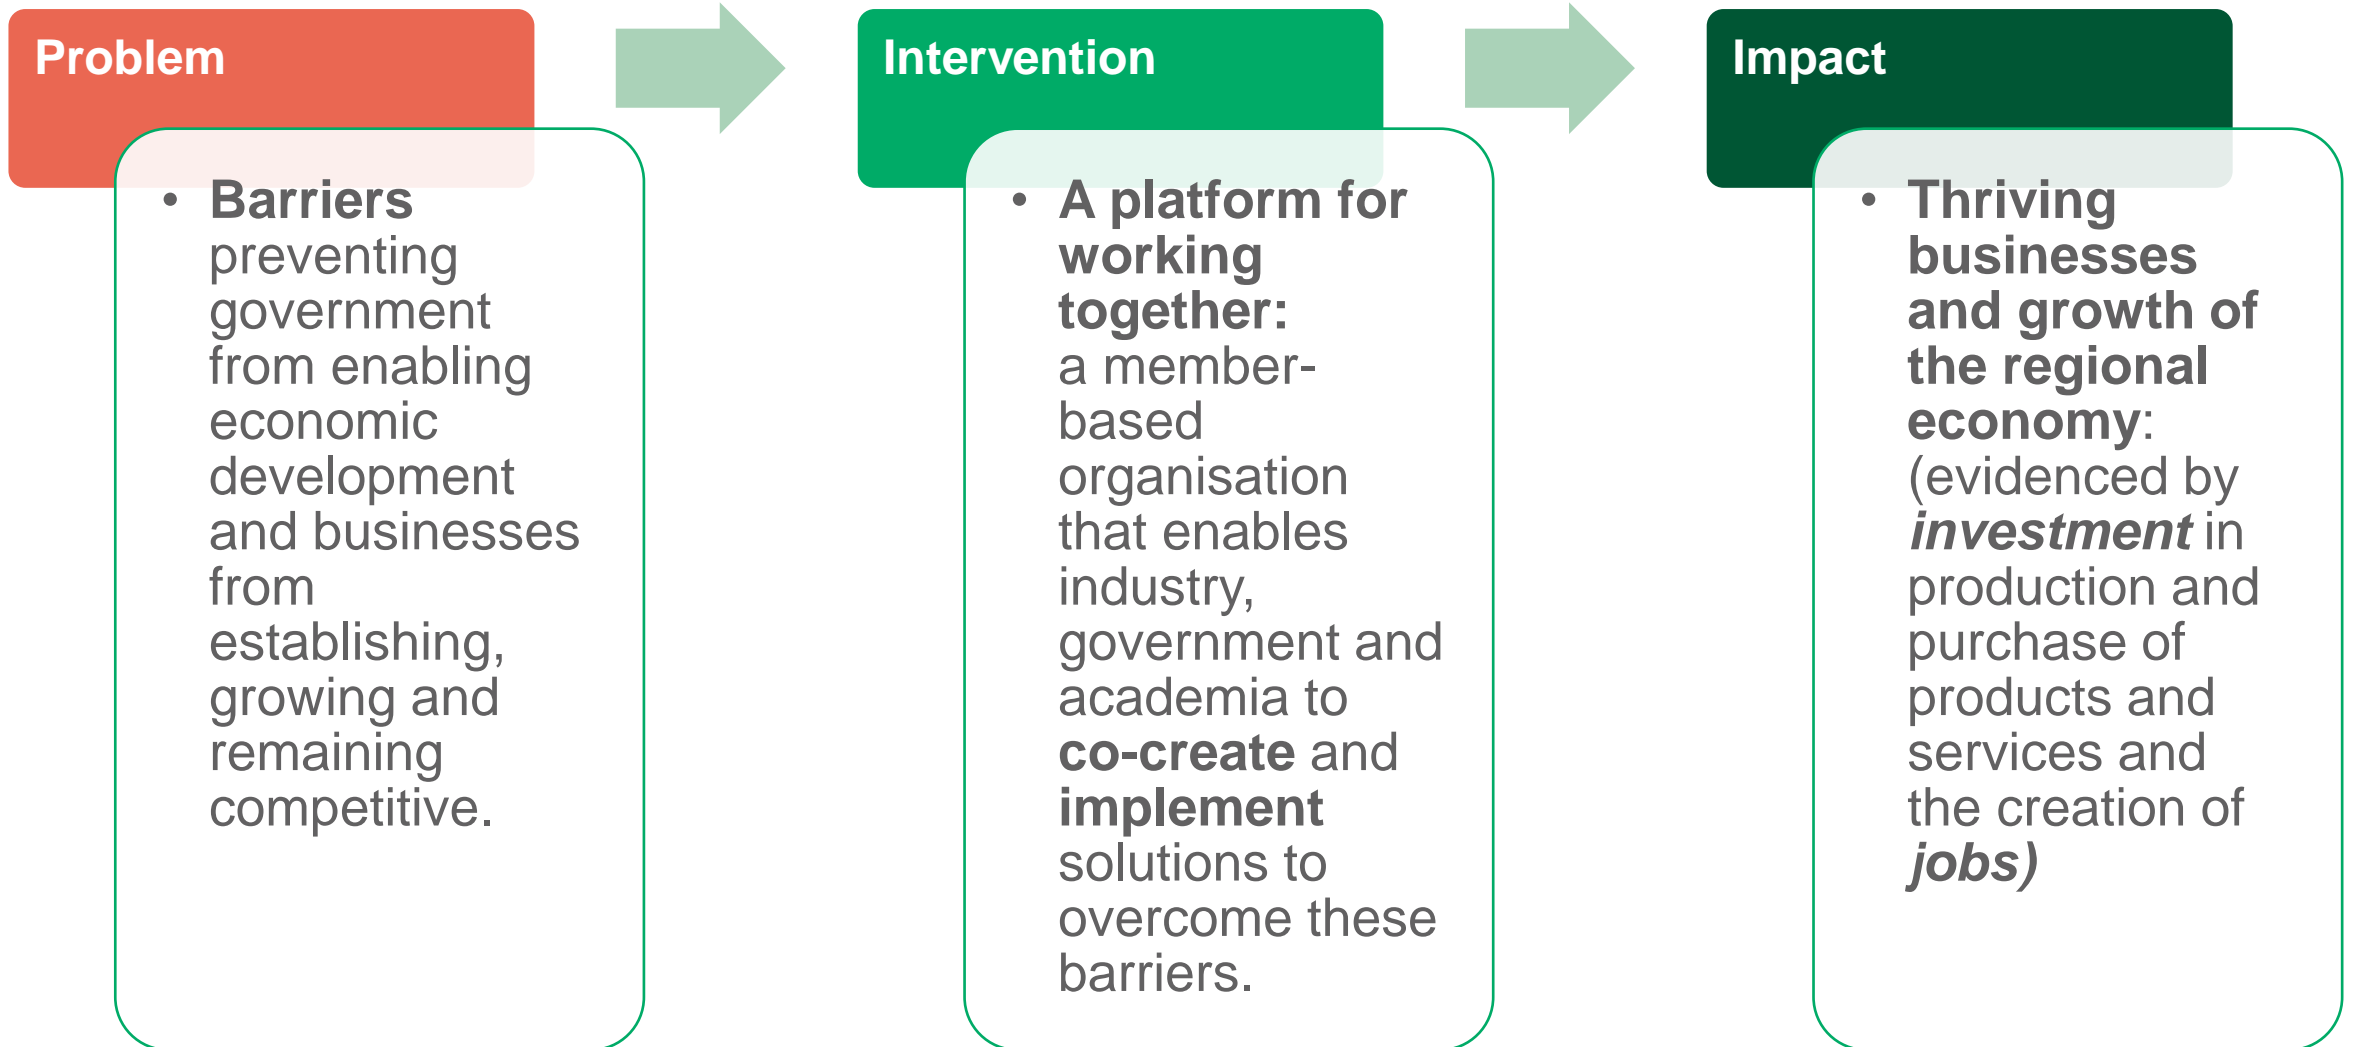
Problem

• Barriers preventing government from enabling economic development and businesses from establishing, growing and remaining competitive.

Intervention

• A platform for working together: a member-based organisation that enables industry, government and academia to co-create and implement solutions to overcome these barriers.

Impact

• Thriving businesses and growth of the regional economy: (evidenced by investment in production and purchase of products and services and the creation of jobs)